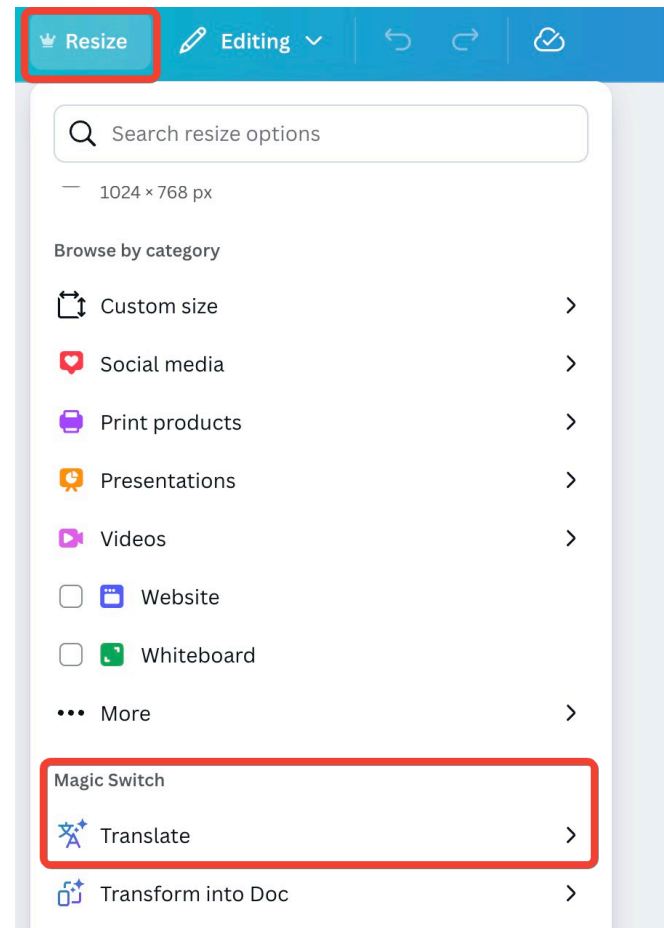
Resize
Editing

Search resize options

1024 × 768 px

Browse by category

Custom size

Social media

Print products

Presentations

Videos

Website

Whiteboard

More

Magic Switch

Translate

Transform into Doc